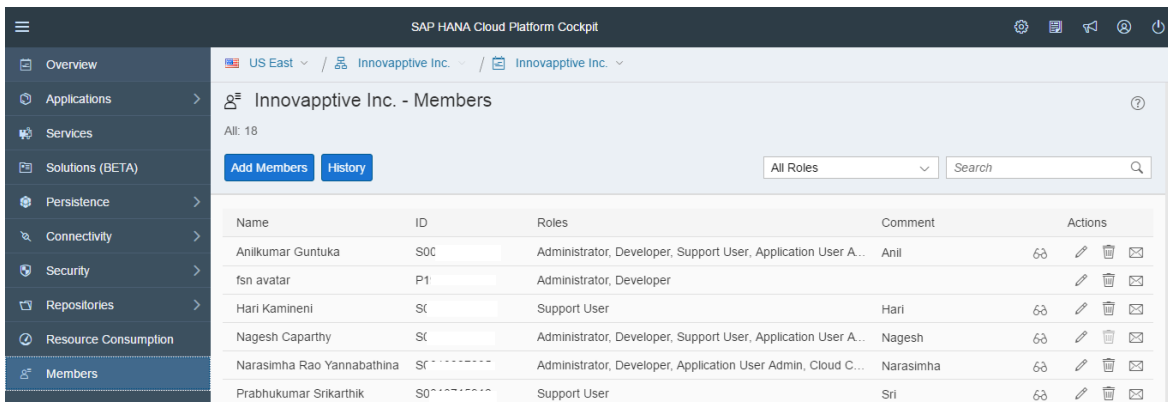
SAP HANA Cloud Platform Cockpit

Overview
Applications
Services
Solutions (BETA)
Persistence
Connectivity
Security
Repositories
Resource Consumption
Members

US East / Innovapptive Inc. / Innovapptive Inc.

Innovapptive Inc. - Members

All: 18

Add Members History

All Roles

Search

| Name | ID | Roles | Comment | Actions |
|---|---|---|---|---|
| Anilkumar Guntuka | S0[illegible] | Administrator, Developer, Support User, Application User A... | Anil | |
| fsn avatar | P1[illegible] | Administrator, Developer | | |
| Hari Kamineni | S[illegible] | Support User | Hari | |
| Nagesh Caparthy | S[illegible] | Administrator, Developer, Support User, Application User A... | Nagesh | |
| Narasimha Rao Yannabathina | S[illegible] | Administrator, Developer, Application User Admin, Cloud C... | Narasimha | |
| Prabhukumar Srikarthik | S0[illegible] | Support User | Sri | |